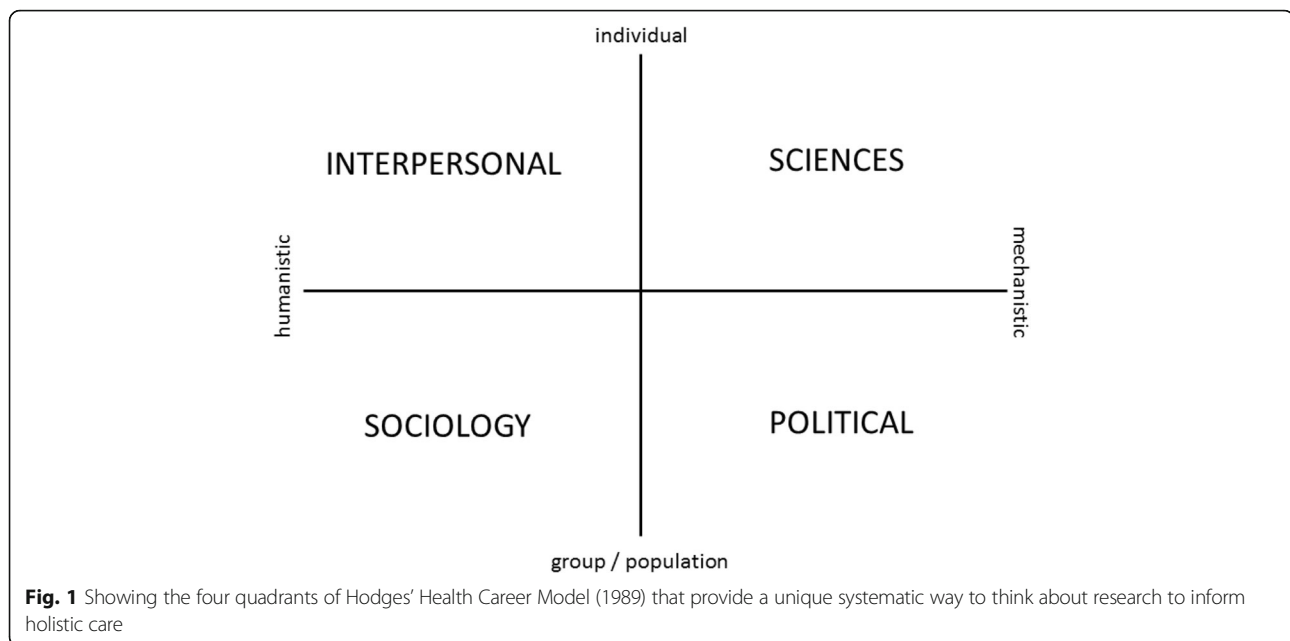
individual

INTERPERSONAL

SCIENCES

humanistic

mechanistic

SOCIOLOGY

POLITICAL

group / population

**Fig. 1** Showing the four quadrants of Hodges' Health Career Model (1989) that provide a unique systematic way to think about research to inform holistic care